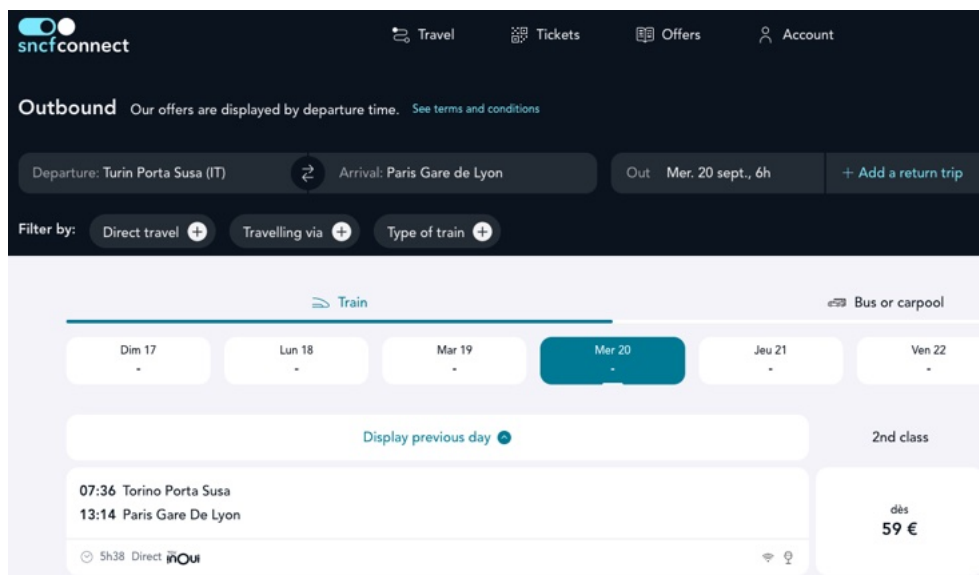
sncfconnect

Travel

Tickets

Offers

Account

Outbound Our offers are displayed by departure time. See terms and conditions

Departure: Turin Porta Susa (IT)

Arrival: Paris Gare de Lyon

Out Mer. 20 sept., 6h

+ Add a return trip

Filter by: Direct travel

Travelling via

Type of train

Train

Bus or carpool

| Dim 17 | Lun 18 | Mar 19 | Mer 20 | Jeu 21 | Ven 22 |
|---|---|---|---|---|---|
| - | - | - | - | - | - |

Display previous day

2nd class

07:36 Torino Porta Susa
13:14 Paris Gare De Lyon

5h38 Direct inOui

dès
59 €